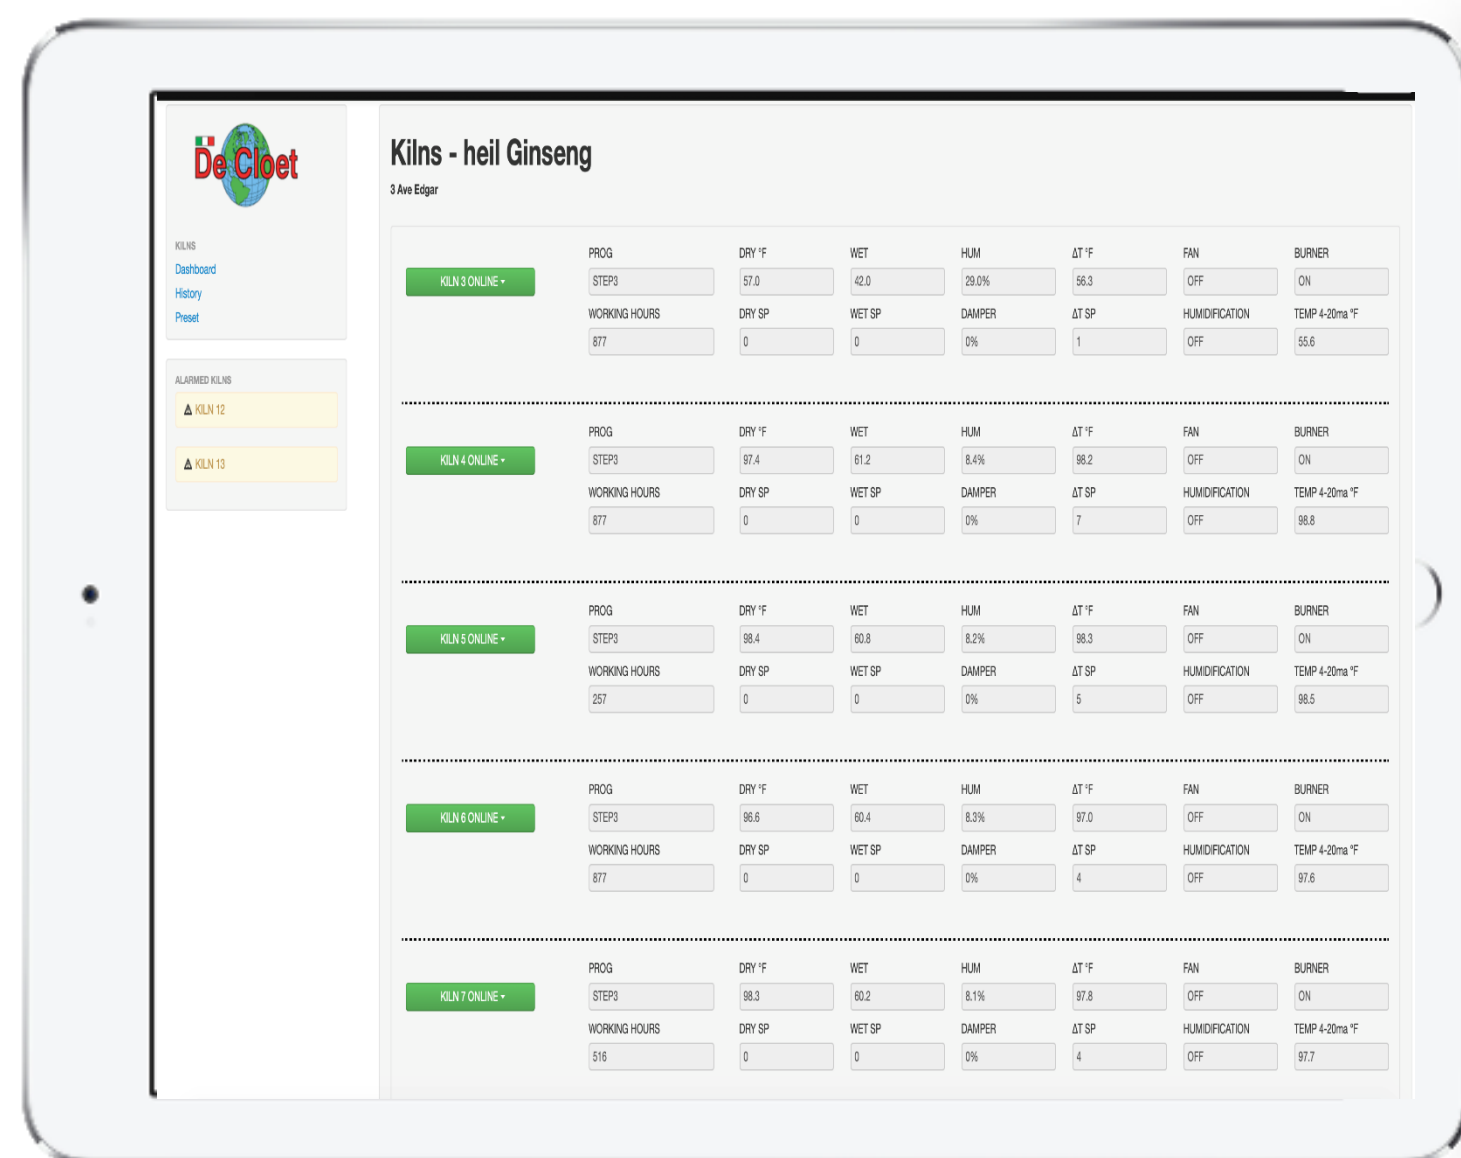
De Cloet

KILNS
Dashboard
History
Preset

ALARMED KILNS
⚠ KILN 12
⚠ KILN 13

Kilns - heil Ginseng
3 Ave Edgar

KILN 3 ONLINE ▾

| PROG | DRY °F | WET | HUM | ΔT °F | FAN | BURNER |
|---|---|---|---|---|---|---|
| STEP3 | 57.0 | 42.0 | 29.0% | 56.3 | OFF | ON |
| WORKING HOURS | DRY SP | WET SP | DAMPER | ΔT SP | HUMIDIFICATION | TEMP 4-20ma °F |
| 877 | 0 | 0 | 0% | 1 | OFF | 55.6 |

KILN 4 ONLINE ▾

| PROG | DRY °F | WET | HUM | ΔT °F | FAN | BURNER |
|---|---|---|---|---|---|---|
| STEP3 | 97.4 | 61.2 | 8.4% | 98.2 | OFF | ON |
| WORKING HOURS | DRY SP | WET SP | DAMPER | ΔT SP | HUMIDIFICATION | TEMP 4-20ma °F |
| 877 | 0 | 0 | 0% | 7 | OFF | 98.8 |

KILN 5 ONLINE ▾

| PROG | DRY °F | WET | HUM | ΔT °F | FAN | BURNER |
|---|---|---|---|---|---|---|
| STEP3 | 98.4 | 60.8 | 8.2% | 98.3 | OFF | ON |
| WORKING HOURS | DRY SP | WET SP | DAMPER | ΔT SP | HUMIDIFICATION | TEMP 4-20ma °F |
| 257 | 0 | 0 | 0% | 5 | OFF | 98.5 |

KILN 6 ONLINE ▾

| PROG | DRY °F | WET | HUM | ΔT °F | FAN | BURNER |
|---|---|---|---|---|---|---|
| STEP3 | 96.6 | 60.4 | 8.3% | 97.0 | OFF | ON |
| WORKING HOURS | DRY SP | WET SP | DAMPER | ΔT SP | HUMIDIFICATION | TEMP 4-20ma °F |
| 877 | 0 | 0 | 0% | 4 | OFF | 97.6 |

KILN 7 ONLINE ▾

| PROG | DRY °F | WET | HUM | ΔT °F | FAN | BURNER |
|---|---|---|---|---|---|---|
| STEP3 | 98.3 | 60.2 | 8.1% | 97.8 | OFF | ON |
| WORKING HOURS | DRY SP | WET SP | DAMPER | ΔT SP | HUMIDIFICATION | TEMP 4-20ma °F |
| 516 | 0 | 0 | 0% | 4 | OFF | 97.7 |